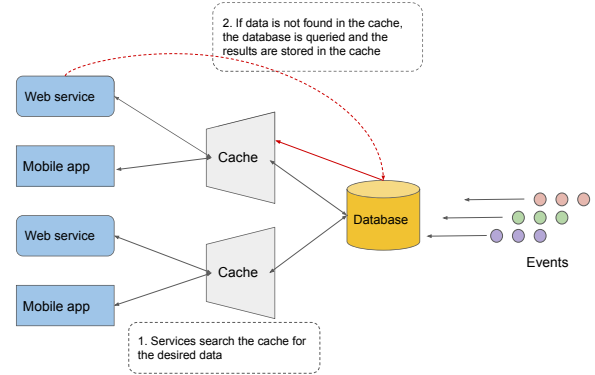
2. If data is not found in the cache, the database is queried and the results are stored in the cache

Web service

Mobile app

Cache

Database

Web service

Cache

Events

Mobile app

1. Services search the cache for the desired data